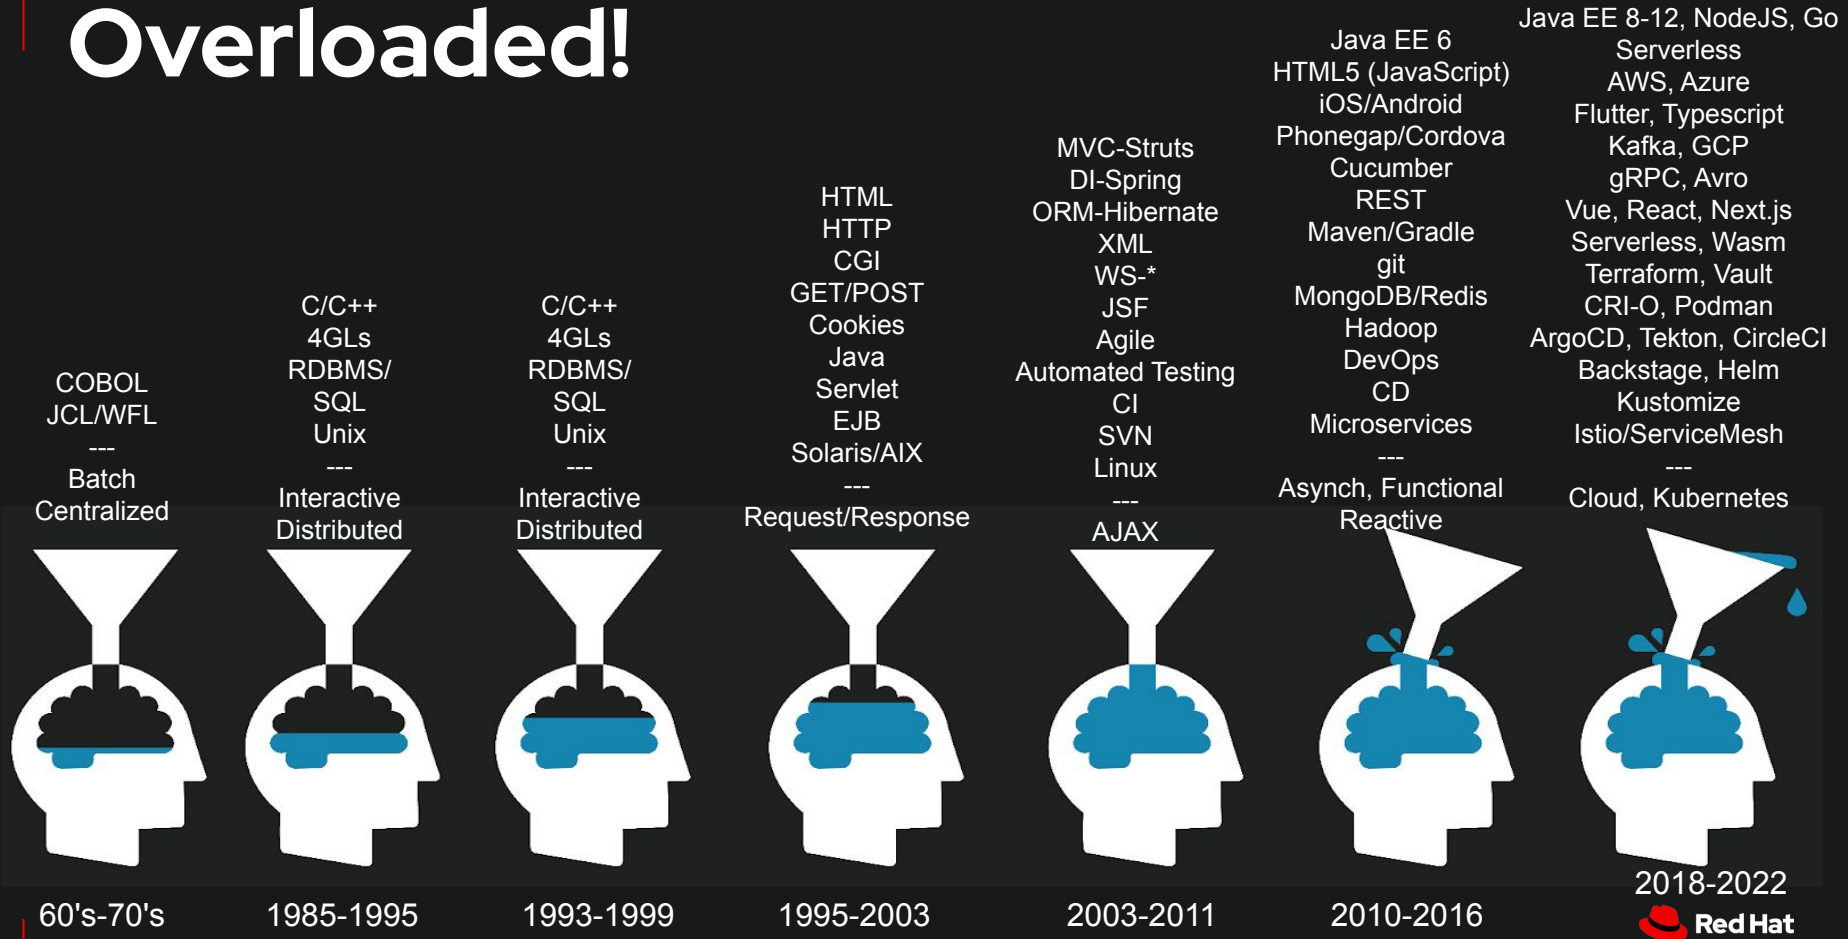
Overloaded!

COBOL
JCL/WFL
---
Batch
Centralized

C/C++
4GLs
RDBMS/
SQL
Unix
---
Interactive
Distributed

C/C++
4GLs
RDBMS/
SQL
Unix
---
Interactive
Distributed

HTML
HTTP
CGI
GET/POST
Cookies
Java
Servlet
EJB
Solaris/AIX
---
Request/Response

MVC-Struts
DI-Spring
ORM-Hibernate
XML
WS-*
JSF
Agile
Automated Testing
CI
SVN
Linux
---
AJAX

Java EE 6
HTML5 (JavaScript)
iOS/Android
Phonegap/Cordova
Cucumber
REST
Maven/Gradle
git
MongoDB/Redis
Hadoop
DevOps
CD
Microservices
---
Asynch, Functional
Reactive

Java EE 8-12, NodeJS, Go
Serverless
AWS, Azure
Flutter, Typescript
Kafka, GCP
gRPC, Avro
Vue, React, Next.js
Serverless, Wasm
Terraform, Vault
CRI-O, Podman
ArgoCD, Tekton, CircleCI
Backstage, Helm
Kustomize
Istio/ServiceMesh
---
Cloud, Kubernetes

60's-70's
1985-1995
1993-1999
1995-2003
2003-2011
2010-2016
2018-2022

Red Hat